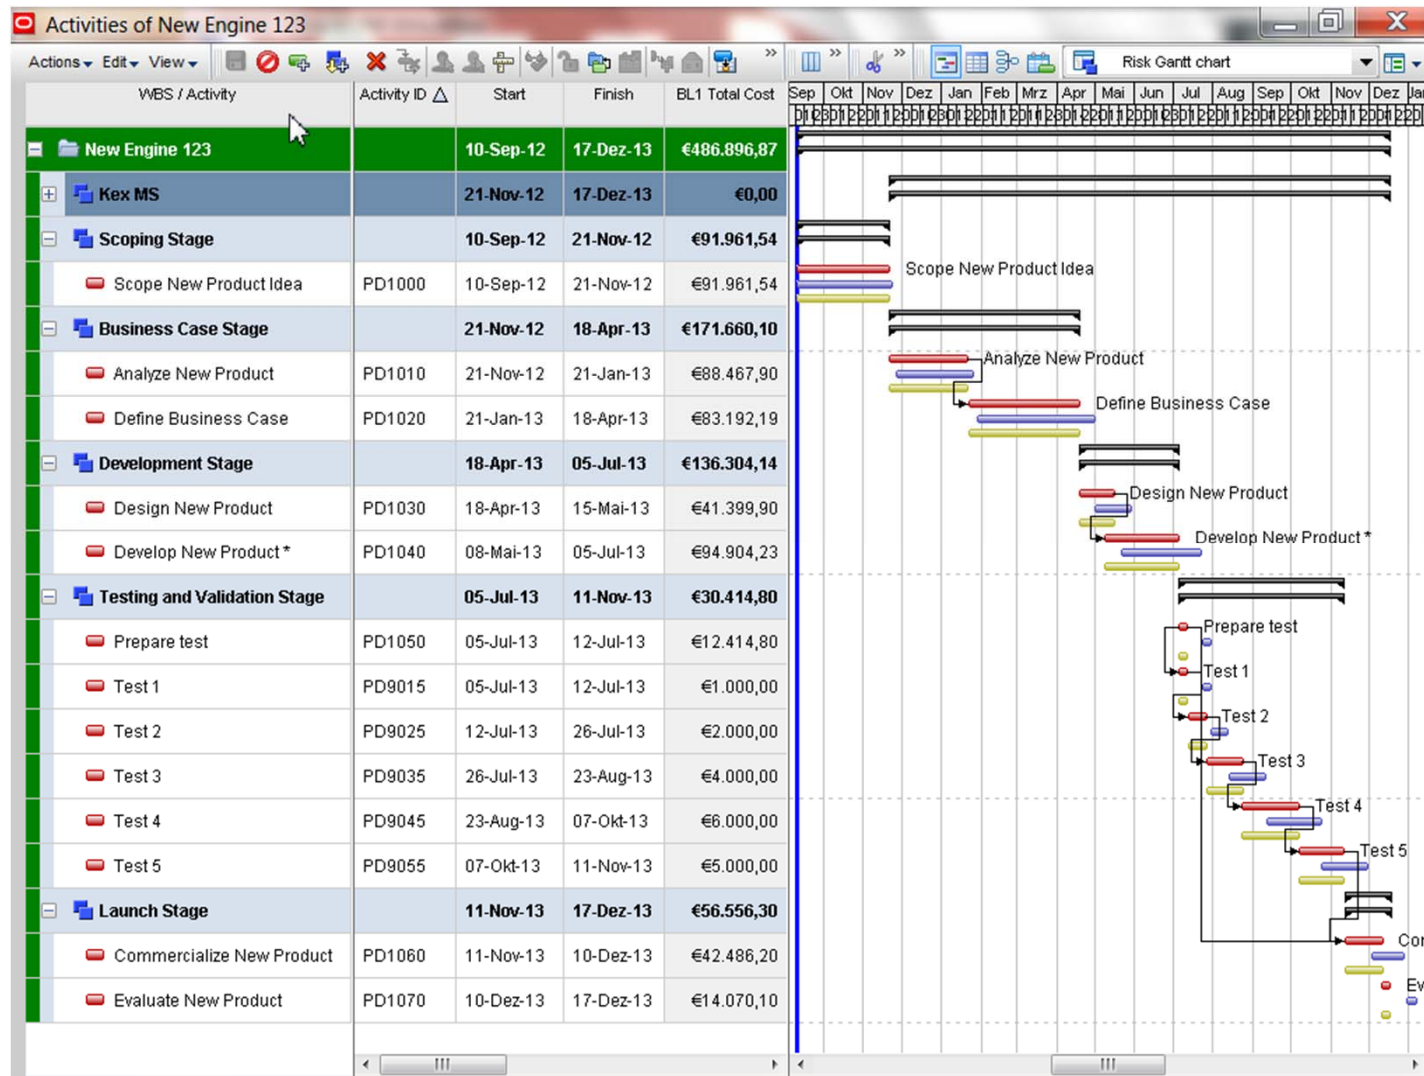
Activities of New Engine 123

Actions Edit View

Risk Gantt chart

| WBS / Activity | Activity ID | Start | Finish | BL1 Total Cost |
|---|---|---|---|---|
| New Engine 123 | | 10-Sep-12 | 17-Dez-13 | €486.896,87 |
| Kex MS | | 21-Nov-12 | 17-Dez-13 | €0,00 |
| Scoping Stage | | 10-Sep-12 | 21-Nov-12 | €91.961,54 |
| Scope New Product Idea | PD1000 | 10-Sep-12 | 21-Nov-12 | €91.961,54 |
| Business Case Stage | | 21-Nov-12 | 18-Apr-13 | €171.660,10 |
| Analyze New Product | PD1010 | 21-Nov-12 | 21-Jan-13 | €88.467,90 |
| Define Business Case | PD1020 | 21-Jan-13 | 18-Apr-13 | €83.192,19 |
| Development Stage | | 18-Apr-13 | 05-Jul-13 | €136.304,14 |
| Design New Product | PD1030 | 18-Apr-13 | 15-Mai-13 | €41.399,90 |
| Develop New Product * | PD1040 | 08-Mai-13 | 05-Jul-13 | €94.904,23 |
| Testing and Validation Stage | | 05-Jul-13 | 11-Nov-13 | €30.414,80 |
| Prepare test | PD1050 | 05-Jul-13 | 12-Jul-13 | €12.414,80 |
| Test 1 | PD9015 | 05-Jul-13 | 12-Jul-13 | €1.000,00 |
| Test 2 | PD9025 | 12-Jul-13 | 26-Jul-13 | €2.000,00 |
| Test 3 | PD9035 | 26-Jul-13 | 23-Aug-13 | €4.000,00 |
| Test 4 | PD9045 | 23-Aug-13 | 07-Okt-13 | €6.000,00 |
| Test 5 | PD9055 | 07-Okt-13 | 11-Nov-13 | €5.000,00 |
| Launch Stage | | 11-Nov-13 | 17-Dez-13 | €56.556,30 |
| Commercialize New Product | PD1060 | 11-Nov-13 | 10-Dez-13 | €42.486,20 |
| Evaluate New Product | PD1070 | 10-Dez-13 | 17-Dez-13 | €14.070,10 |

Sep Okt Nov Dez Jan Feb Mrz Apr Mai Jun Jul Aug Sep Okt Nov Dez Jan

Scope New Product Idea
Analyze New Product
Define Business Case
Design New Product
Develop New Product *
Prepare test
Test 1
Test 2
Test 3
Test 4
Test 5
Cor
Ev